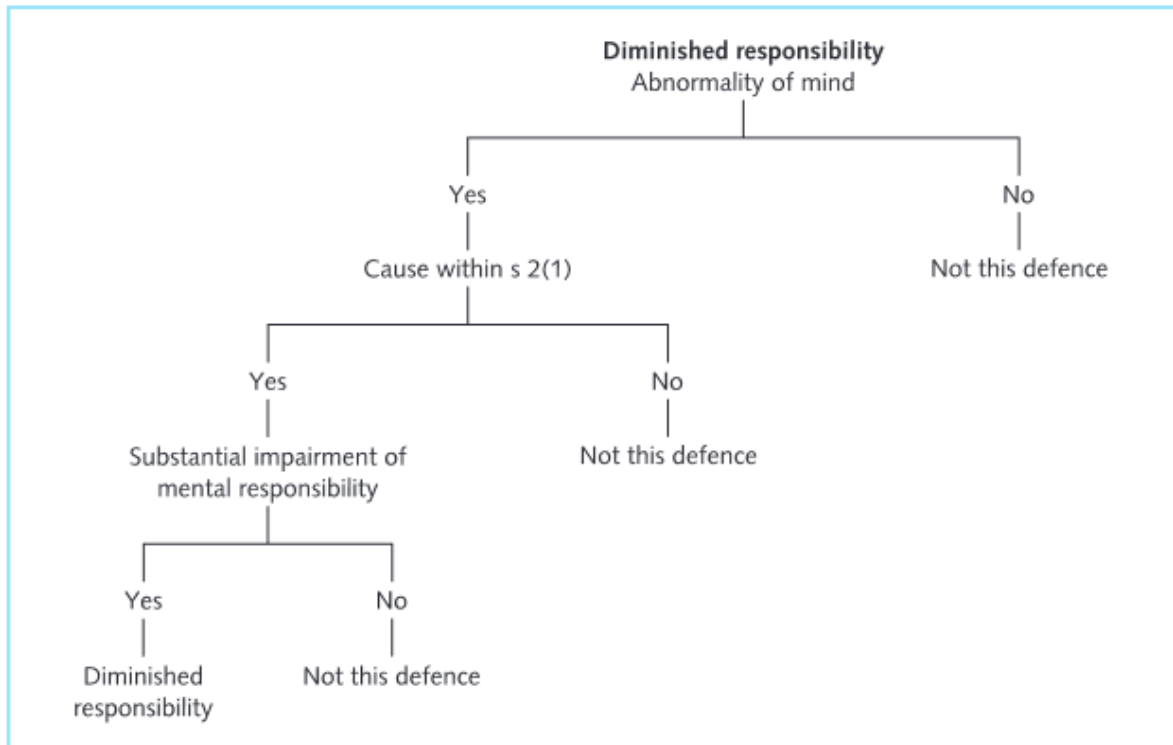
**Diminished responsibility**
Abnormality of mind

Yes

Cause within s 2(1)

Yes

Substantial impairment of mental responsibility

Yes

Diminished responsibility

No

Not this defence

No

Not this defence

No

Not this defence